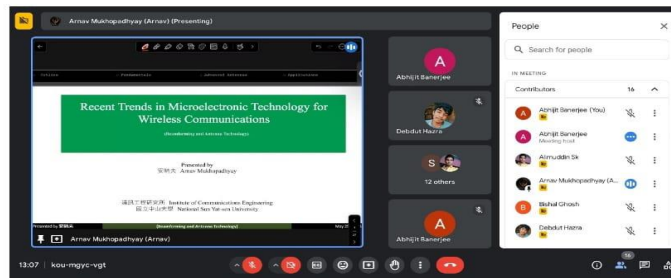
Arnav Mukhopadhyay (Arnav) (Presenting)

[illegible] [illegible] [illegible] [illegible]

Recent Trends in Microelectronic Technology for Wireless Communications

(Beamforming and Antenna Technology)

Presented by
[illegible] Arnav Mukhopadhyay

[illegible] Institute of Communications Engineering
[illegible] National Sun Yat-sen University

(Beamforming and Antenna Technology)

Arnav Mukhopadhyay (Arnav)

A
Abhijit Banerjee

Debdut Hazra

S
12 others

A
Abhijit Banerjee

People

Search for people

IN MEETING

Contributors 16

Abhijit Banerjee (You)

Abhijit Banerjee
Meeting host

Alimuddin Sk

Arnav Mukhopadhyay (A...

Bishal Ghosh

Debdut Hazra

13:07 | kou-mgyc-vgt

16